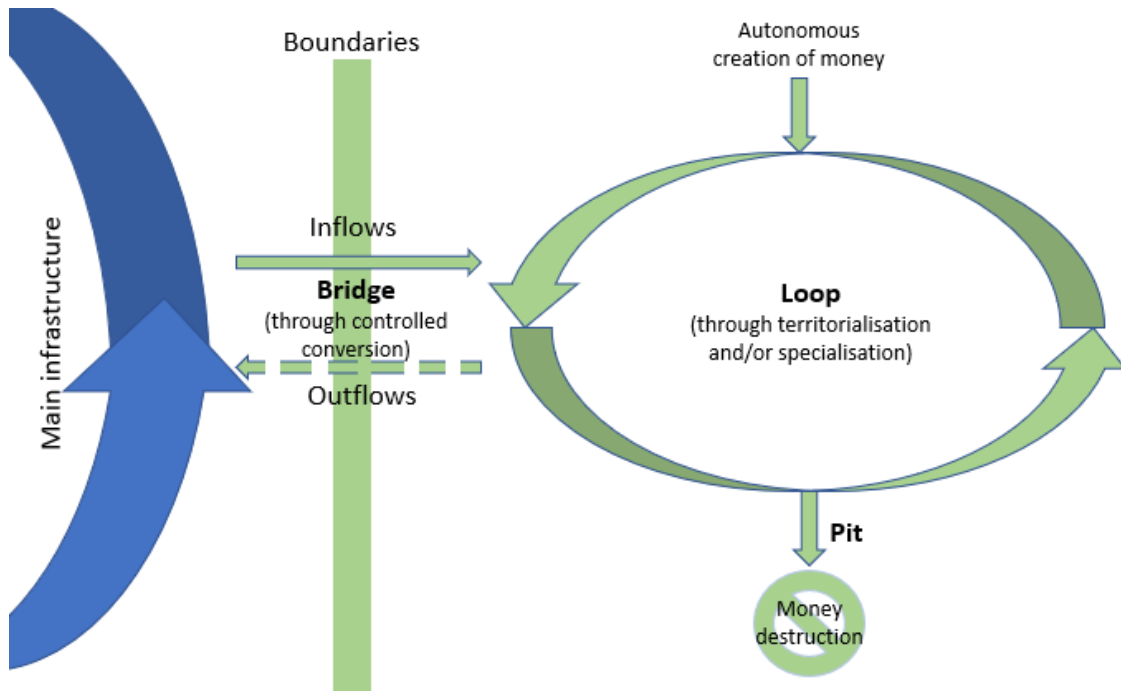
Main infrastructure

Boundaries

Inflows

Bridge
(through controlled conversion)

Outflows

Autonomous creation of money

Loop
(through territorialisation and/or specialisation)

Pit

Money destruction